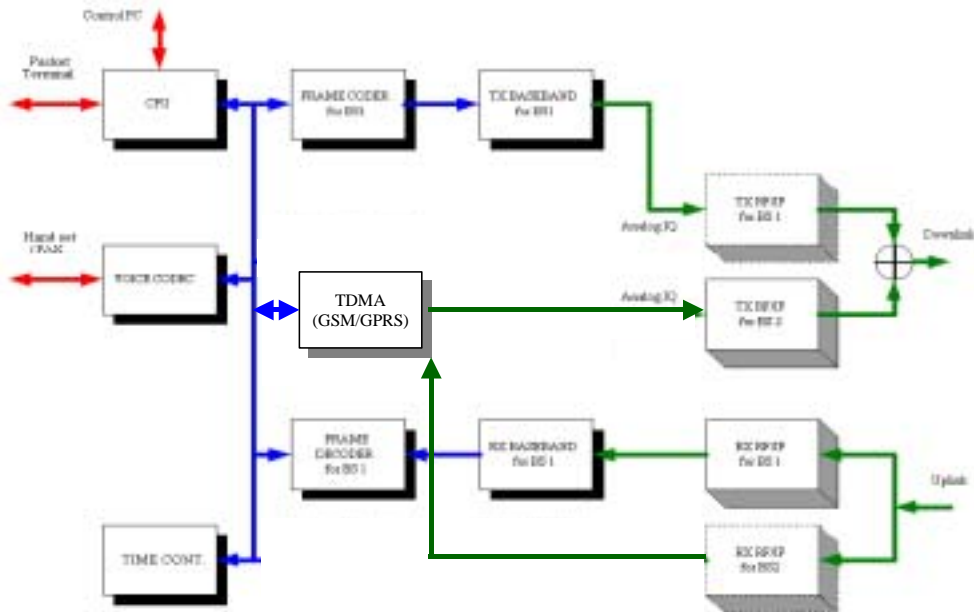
Control PC

Packet Terminal

CPU

FRAME CODER for BS1

TX BASEBAND for BS1

Analog IQ

TX RF/IF for BS 1

Downlink

Hand set / PAX

VOICE CODEC

TDMA (GSM/GPRS)

Analog IQ

TX RF/IF for BS 2

FRAME DECODER for BS 1

RX BASEBAND for BS 1

RX RF/IF for BS 1

Uplink

TIME CONT.

RX RF/IF for BS2